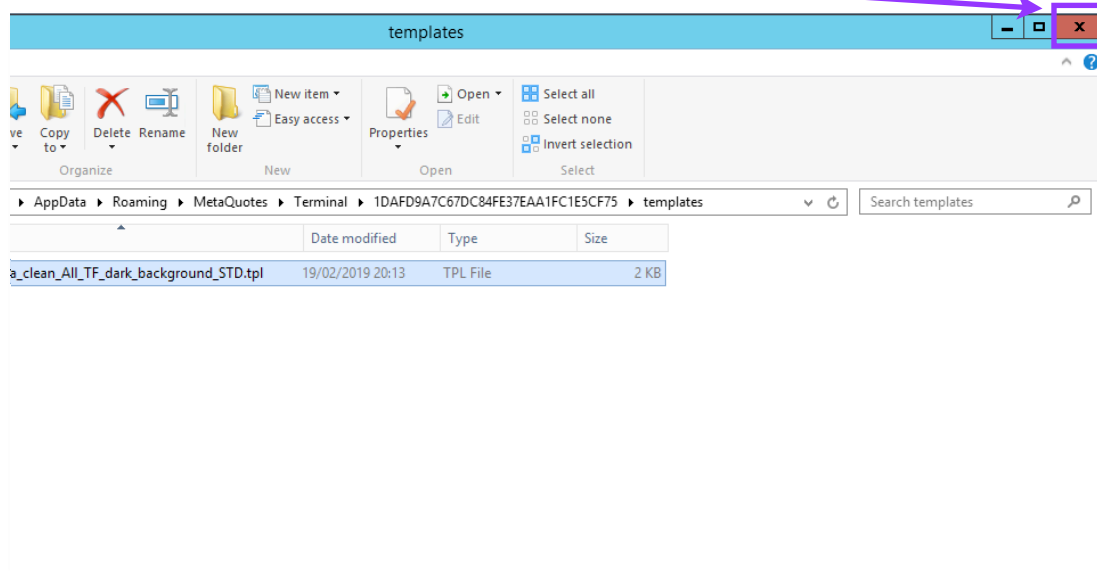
templates

ve
Copy to
Delete
Rename
Organize
New folder
New item
Easy access
New
Properties
Open
Edit
Open
Select all
Select none
Invert selection
Select

AppData ▸ Roaming ▸ MetaQuotes ▸ Terminal ▸ 1DAFD9A7C67DC84FE37EAA1FC1E5CF75 ▸ templates
Search templates

| | Date modified | Type | Size |
|---|---|---|---|
| a_clean_All_TF_dark_background_STD.tpl | 19/02/2019 20:13 | TPL File | 2 KB |